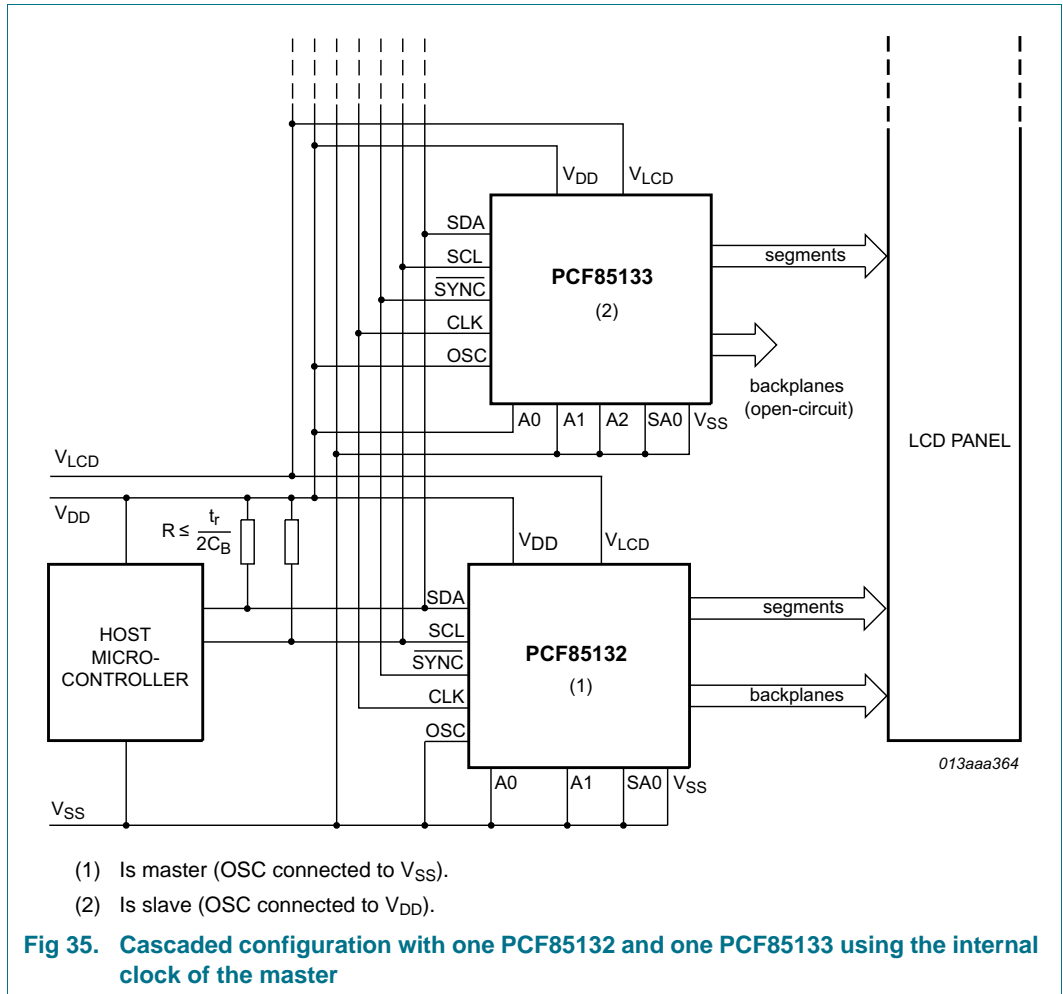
$V_{DD}$ $V_{LCD}$

SDA
SCL
$\overline{SYNC}$
CLK
OSC

PCF85133
(2)

segments

backplanes (open-circuit)

A0 A1 A2 SA0 $V_{SS}$

LCD PANEL

$V_{LCD}$

$V_{DD}$

$R \le \frac{t_r}{2C_B}$

$V_{DD}$ $V_{LCD}$

HOST MICRO-CONTROLLER

SDA
SCL
$\overline{SYNC}$
CLK
OSC

PCF85132
(1)

segments

backplanes

013aaa364

A0 A1 SA0 $V_{SS}$

$V_{SS}$

(1) Is master (OSC connected to $V_{SS}$).

(2) Is slave (OSC connected to $V_{DD}$).

Fig 35. Cascaded configuration with one PCF85132 and one PCF85133 using the internal clock of the master